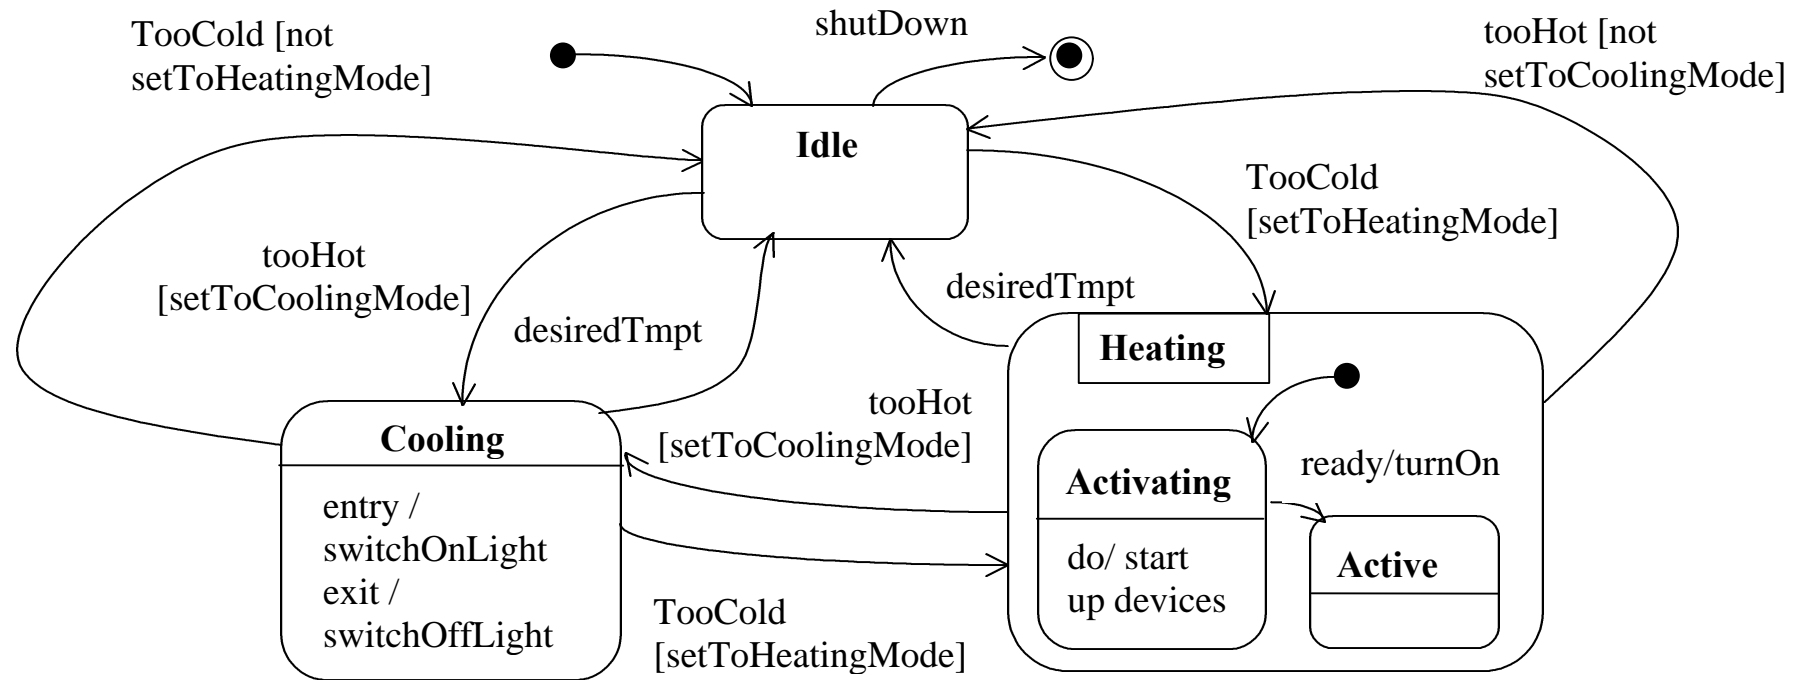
TooCold [not setToHeatingMode]

shutDown

tooHot [not setToCoolingMode]

Idle

TooCold [setToHeatingMode]

tooHot [setToCoolingMode]

desiredTmpt

desiredTmpt

Heating

tooHot [setToCoolingMode]

Cooling

entry / switchOnLight
exit / switchOffLight

Activating

do/ start up devices

ready/turnOn

Active

TooCold [setToHeatingMode]